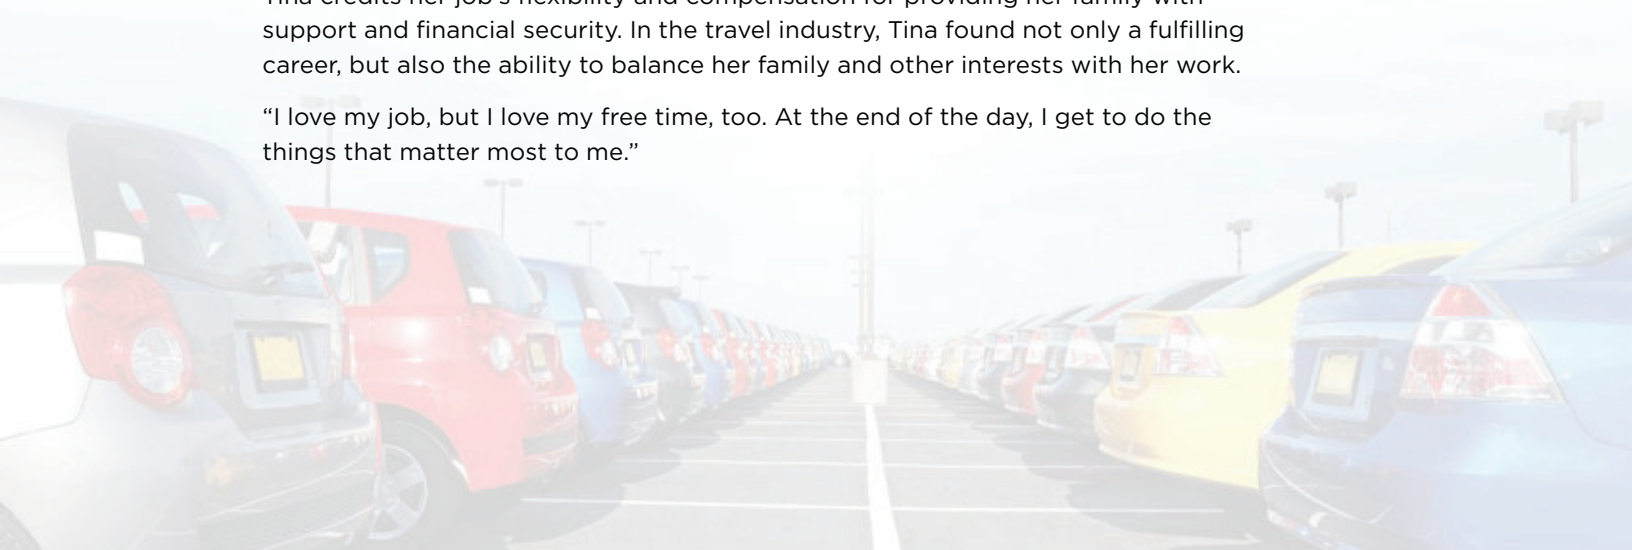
Tina credits her job's flexibility and compensation for providing her family with support and financial security. In the travel industry, Tina found not only a fulfilling career, but also the ability to balance her family and other interests with her work.

"I love my job, but I love my free time, too. At the end of the day, I get to do the things that matter most to me."